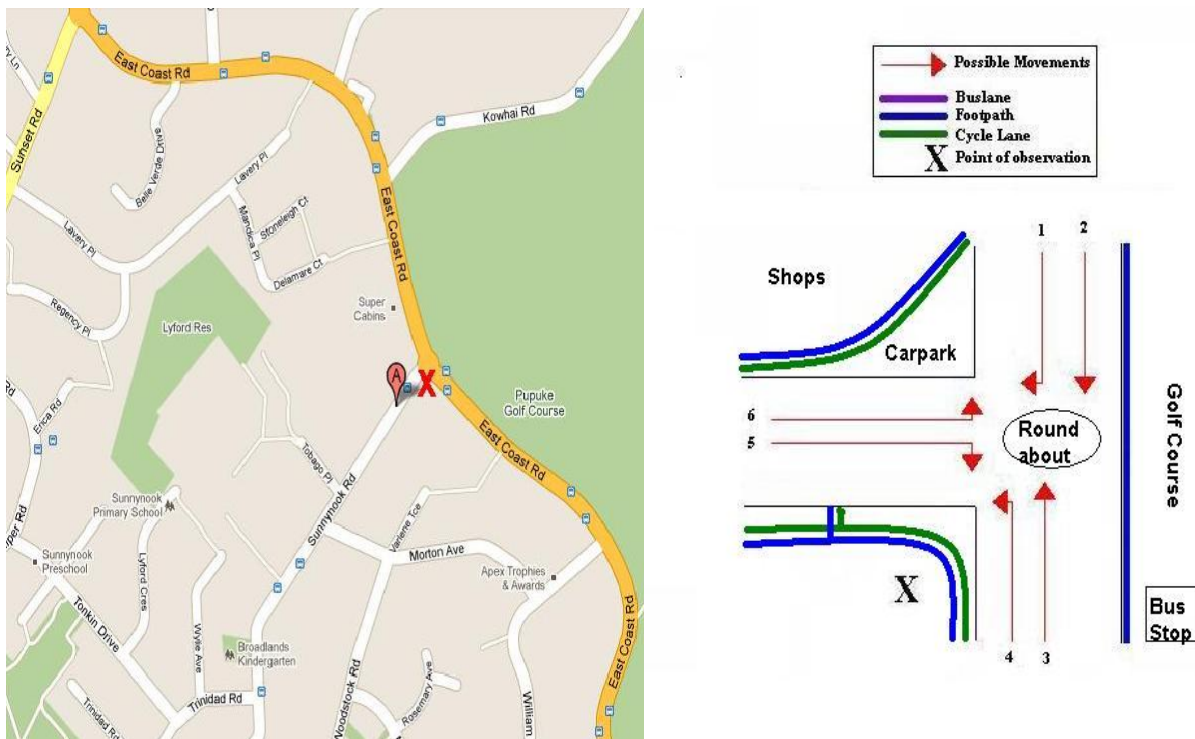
Sunset Rd
East Coast Rd
Kowhai Rd
Belle Verde Drive
Lavery Pl
Marcella Pl
Stoneleigh Ct
Lavery Pl
East Coast Rd
Delamare Ct
Regency Pl
Super Cabins
Lyford Res
A
X
Pupuke Golf Course
Erica Rd
Tobago Pl
East Coast Rd
Sunnynook Primary School
Sunnynook Rd
Varlene Tce
per Rd
Sunnynook Preschool
Morton Ave
Apex Trophies & Awards
Lyford Cres
Tonkin Drive
Wyllie Ave
Broadlands Kindergarten
Woodstock Rd
Rosemary Ave
East Coast Rd
Trinidad Rd
Trinidad Rd
William

Possible Movements
Buslane
Footpath
Cycle Lane
X Point of observation

Shops
Carpark
1
2
6
5
Round about
Golf Course
X
4
3
Bus Stop